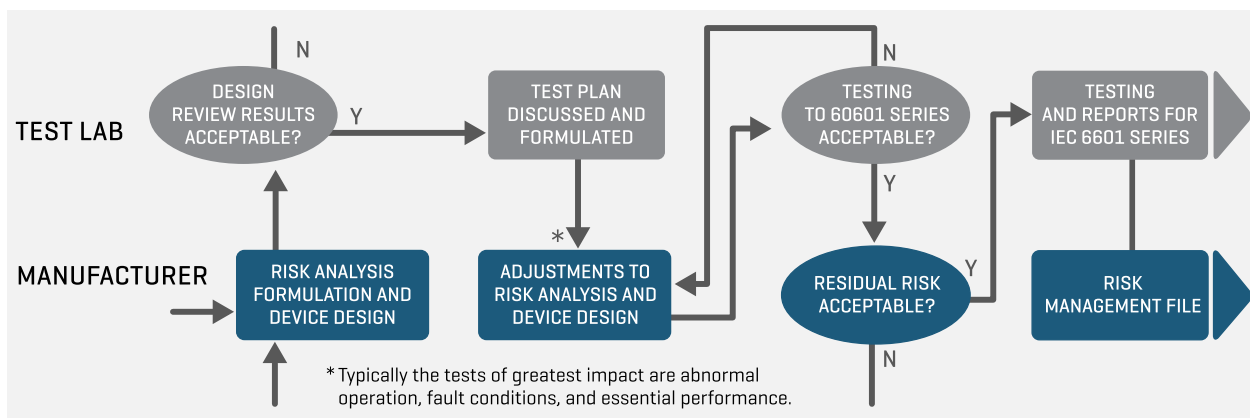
TEST LAB

MANUFACTURER

N

DESIGN REVIEW RESULTS ACCEPTABLE?

Y

TEST PLAN DISCUSSED AND FORMULATED

N

TESTING TO 60601 SERIES ACCEPTABLE?

TESTING AND REPORTS FOR IEC 6601 SERIES

RISK ANALYSIS FORMULATION AND DEVICE DESIGN

*

ADJUSTMENTS TO RISK ANALYSIS AND DEVICE DESIGN

Y

Y

RESIDUAL RISK ACCEPTABLE?

RISK MANAGEMENT FILE

N

* Typically the tests of greatest impact are abnormal operation, fault conditions, and essential performance.